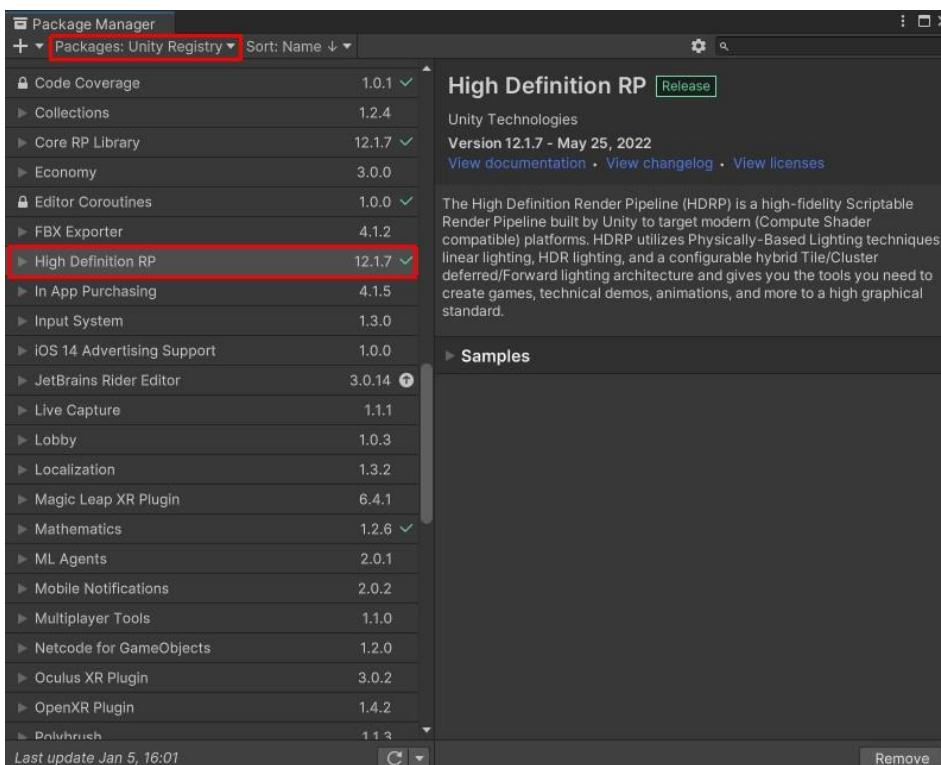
Package Manager

+ ▾ Packages: Unity Registry ▾ Sort: Name ↓ ▾

| | |
|---|---|
| Code Coverage | 1.0.1 ✓ |
| Collections | 1.2.4 |
| Core RP Library | 12.1.7 ✓ |
| Economy | 3.0.0 |
| Editor Coroutines | 1.0.0 ✓ |
| FBX Exporter | 4.1.2 |
| High Definition RP | 12.1.7 ✓ |
| In App Purchasing | 4.1.5 |
| Input System | 1.3.0 |
| iOS 14 Advertising Support | 1.0.0 |
| JetBrains Rider Editor | 3.0.14 |
| Live Capture | 1.1.1 |
| Lobby | 1.0.3 |
| Localization | 1.3.2 |
| Magic Leap XR Plugin | 6.4.1 |
| Mathematics | 1.2.6 ✓ |
| ML Agents | 2.0.1 |
| Mobile Notifications | 2.0.2 |
| Multiplayer Tools | 1.1.0 |
| Netcode for GameObjects | 1.2.0 |
| Oculus XR Plugin | 3.0.2 |
| OpenXR Plugin | 1.4.2 |
| Polybrush | 1.1.3 |

Last update Jan 5, 16:01

High Definition RP Release

Unity Technologies

Version 12.1.7 - May 25, 2022

View documentation · View changelog · View licenses

The High Definition Render Pipeline (HDRP) is a high-fidelity Scriptable Render Pipeline built by Unity to target modern (Compute Shader compatible) platforms. HDRP utilizes Physically-Based Lighting techniques linear lighting, HDR lighting, and a configurable hybrid Tile/Cluster deferred/Forward lighting architecture and gives you the tools you need to create games, technical demos, animations, and more to a high graphical standard.

Samples

Remove